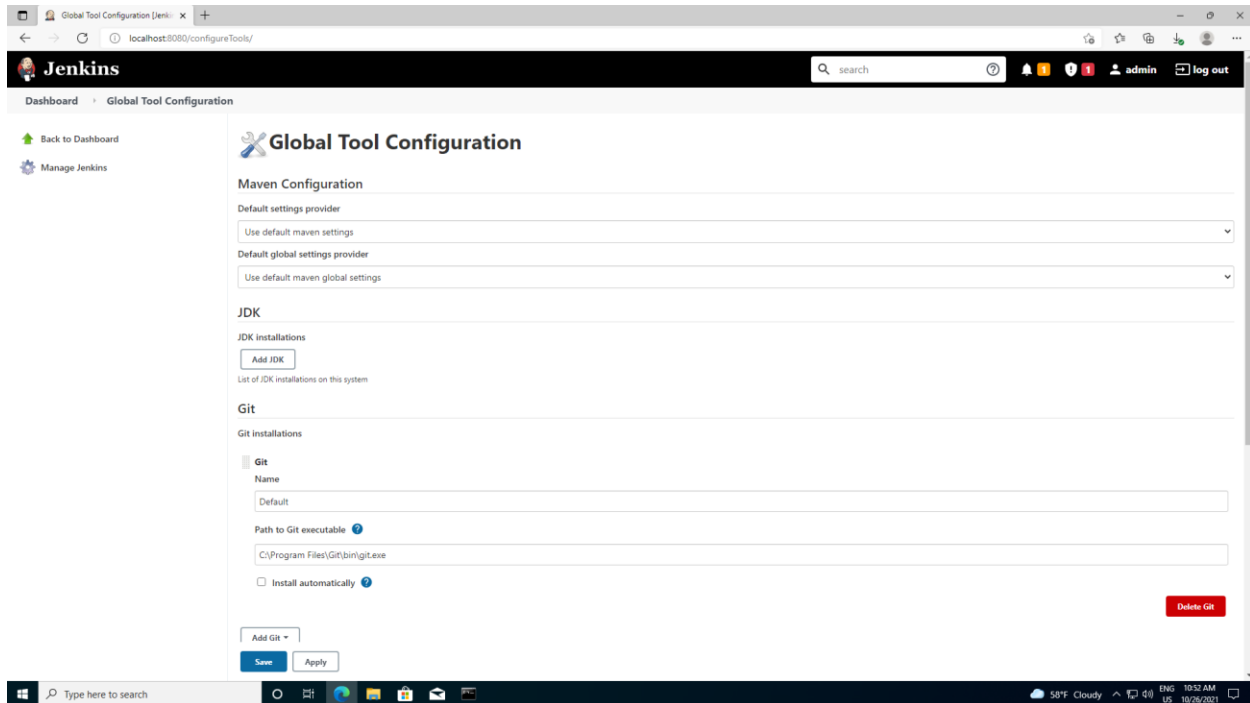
Global Tool Configuration [Jenki ×
localhost:8080/configureTools/

Jenkins
search
1
1
admin
log out

Dashboard › Global Tool Configuration

Back to Dashboard
Manage Jenkins

Global Tool Configuration

Maven Configuration
Default settings provider
Use default maven settings
Default global settings provider
Use default maven global settings

JDK
JDK installations
Add JDK
List of JDK installations on this system

Git
Git installations
Git
Name
Default
Path to Git executable
C:\Program Files\Git\bin\git.exe
Install automatically
Delete Git
Add Git
Save
Apply

Type here to search
58°F Cloudy ENG US 10:52 AM 10/26/2021